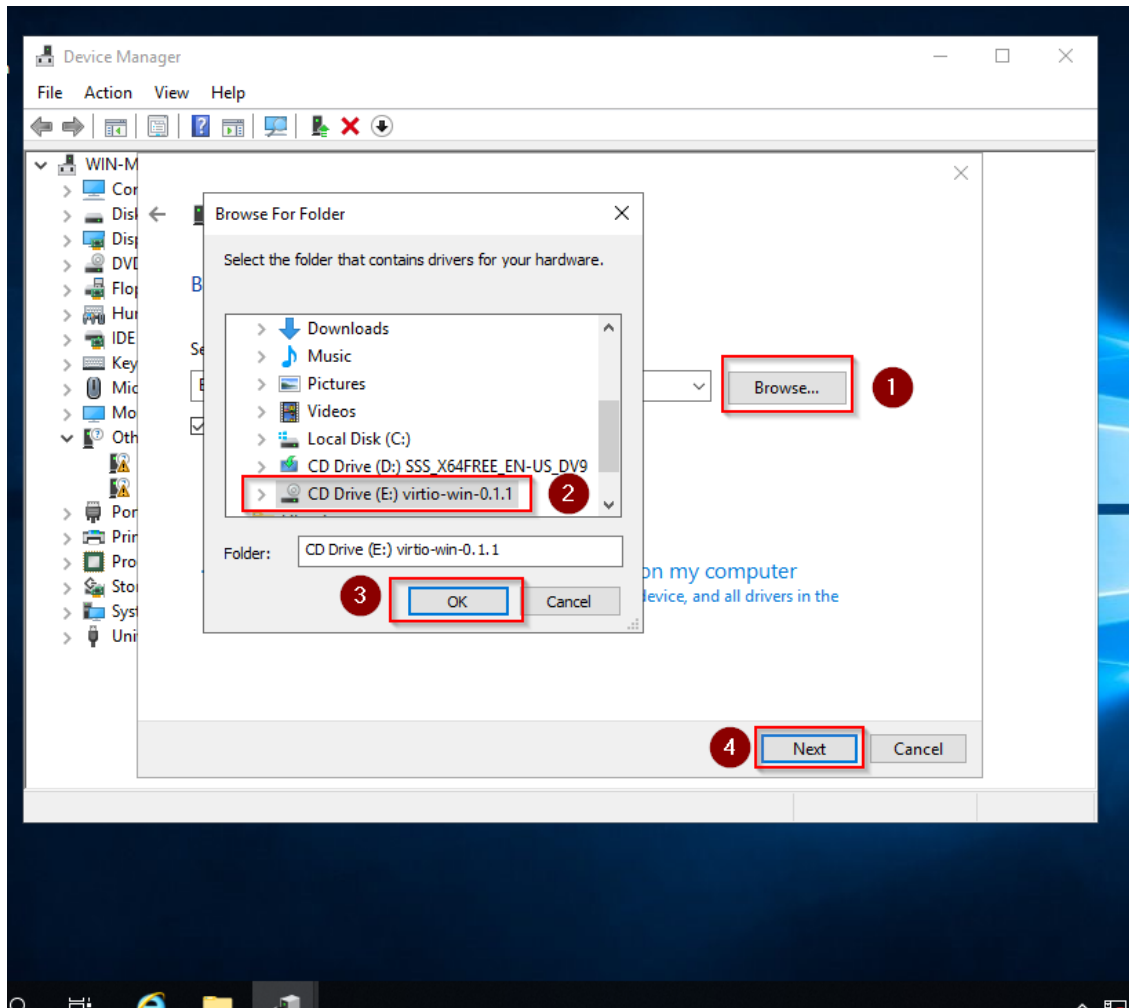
Device Manager

File Action View Help

WIN-M
Cor
Disk
Disp
DVD
Flop
Hur
IDE
Key
Mic
Mo
Oth
Por
Prir
Pro
Stor
Syst
Uni

B

Se

E

Browse For Folder

Select the folder that contains drivers for your hardware.

Downloads
Music
Pictures
Videos
Local Disk (C:)
CD Drive (D:) SSS_X64FREE_EN-US_DV9
CD Drive (E:) virtio-win-0.1.1

Folder: CD Drive (E:) virtio-win-0.1.1

OK Cancel

Browse...

on my computer
device, and all drivers in the

1
2
3
4

Next Cancel